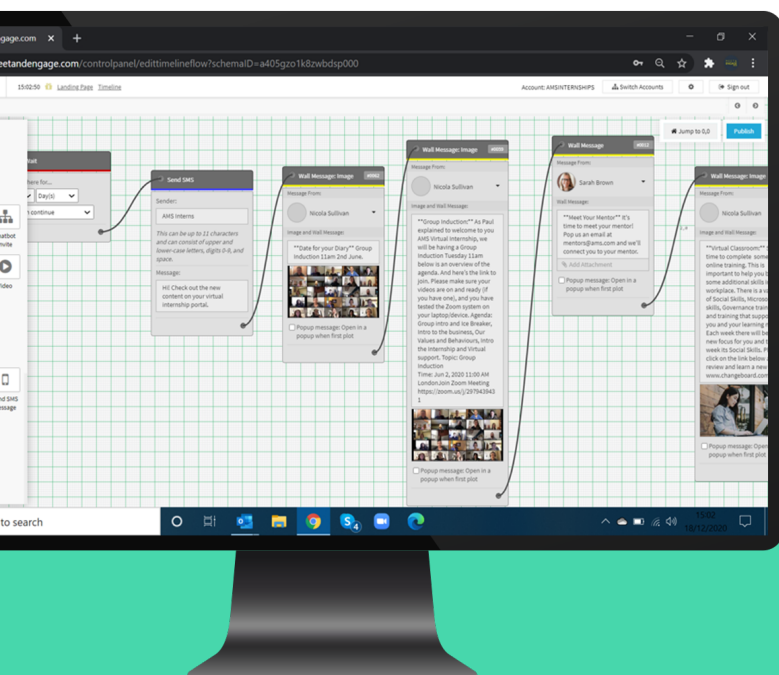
gage.com ×

eetandengage.com/controlpanel/edittimelineflow?schemaID=a405gzo1k8zwbdsp000

15:02:50 Landing Page Timeline

Account: AMSINTERNSHIPS Switch Accounts Sign out

Jump to 0,0 Publish

ait

here for...

Day(s)

n continue

atbot nvite

ideo

nd SMS essage

Send SMS

Sender:

AMS Interns

This can be up to 11 characters and can consist of upper and lower-case letters, digits 0-9, and space.

Message:

Hi! Check out the new content on your virtual internship portal.

Wall Message: Image

Message From:

Nicola Sullivan

Image and Wall Message:

**Date for your Diary** Group Induction 11am 2nd June.

Popup message: Open in a popup when first plot

Wall Message: Image

Message From:

Nicola Sullivan

Image and Wall Message:

**Group Induction** As Paul explained to welcome to you AMS Virtual Internship, we will be having a Group Induction Tuesday 11am below is an overview of the agenda. And here's the link to join. Please make sure your videos are on and ready (if you have one), and you have tested the Zoom system on your laptop/device. Agenda: Group intro and Ice Breaker, Intro to the business, Our Values and Behaviours, Intro the Internship and Virtual support. Topic: Group Induction Time: Jun 2, 2020 11:00 AM LondonJoin Zoom Meeting https://zoom.us/j/297943943 1

Popup message: Open in a popup when first plot

Wall Message

Message From:

Sarah Brown

Wall Message:

**Meet Your Mentor** It's time to meet your mentor! Pop us an email at mentors@ams.com and we'll connect you to your mentor.

Add Attachment

Popup message: Open in a popup when first plot

Wall Message: Image

Message From:

Nicola Sullivan

Image and Wall Message:

**Virtual Classroom** time to complete som online training. This is important to help you t some additional skills workplace. There is a s of Social Skills, Microso skills, Governance train and training that suppo you and your learning r Each week there will be new focus for you and week its Social Skills. P click on the link below review and learn a new www.changeboard.com

Popup message: Open

to search

15:02 10/12/2020